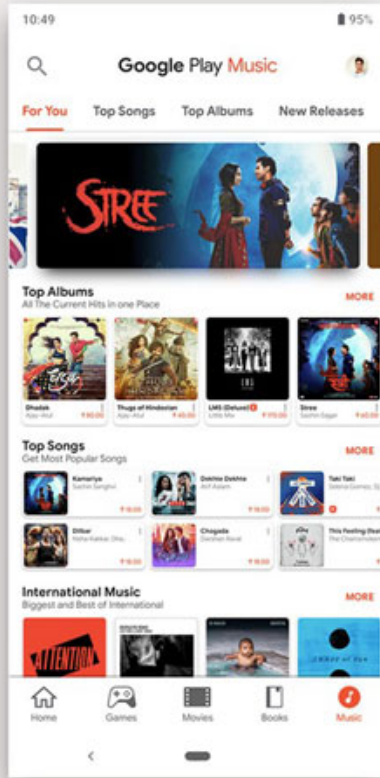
10:49
95%

Google Play Music

For You Top Songs Top Albums New Releases

STREE

Top Albums
All The Current Hits in one Place
MORE

Dhadak
Ajay-Atul
₹ 90.00

Thugs of Hindostan
Ajay-Atul

LMS (Deluxe)
Little Mix
₹ 170.00

Stree
Sachin-Jigar
₹ 40.00

Top Songs
Get Most Popular Songs
MORE

Kamariya
Sachin Sanghvi
₹ 18.00

Dekhte Dekhte
Atif Aslam
₹ 18.00

Taki Taki
Selena Gomez, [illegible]

Dilbar
Neha Kakkar, Dhv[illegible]
₹ 18.00

Chogada
Darshan Raval
₹ 18.00

This Feeling (feat.
The Chainsmokers

International Music
Biggest and Best of International
MORE

ATTENTION

Home Games Movies Books Music